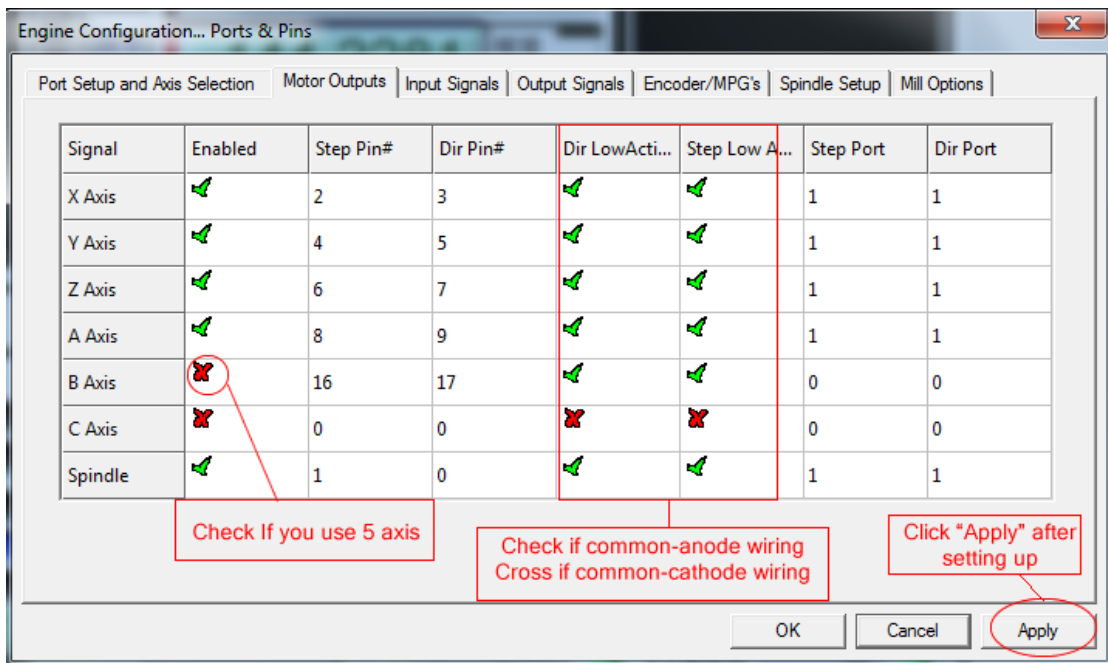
Engine Configuration... Ports & Pins

Port Setup and Axis Selection | Motor Outputs | Input Signals | Output Signals | Encoder/MPG's | Spindle Setup | Mill Options

| Signal | Enabled | Step Pin# | Dir Pin# | Dir LowActi... | Step Low A... | Step Port | Dir Port |
|---|---|---|---|---|---|---|---|
| X Axis | ✓ | 2 | 3 | ✓ | ✓ | 1 | 1 |
| Y Axis | ✓ | 4 | 5 | ✓ | ✓ | 1 | 1 |
| Z Axis | ✓ | 6 | 7 | ✓ | ✓ | 1 | 1 |
| A Axis | ✓ | 8 | 9 | ✓ | ✓ | 1 | 1 |
| B Axis | ✗ | 16 | 17 | ✓ | ✓ | 0 | 0 |
| C Axis | ✗ | 0 | 0 | ✗ | ✗ | 0 | 0 |
| Spindle | ✓ | 1 | 0 | ✓ | ✓ | 1 | 1 |

Check If you use 5 axis

Check if common-anode wiring
Cross if common-cathode wiring

Click "Apply" after setting up

OK | Cancel | Apply